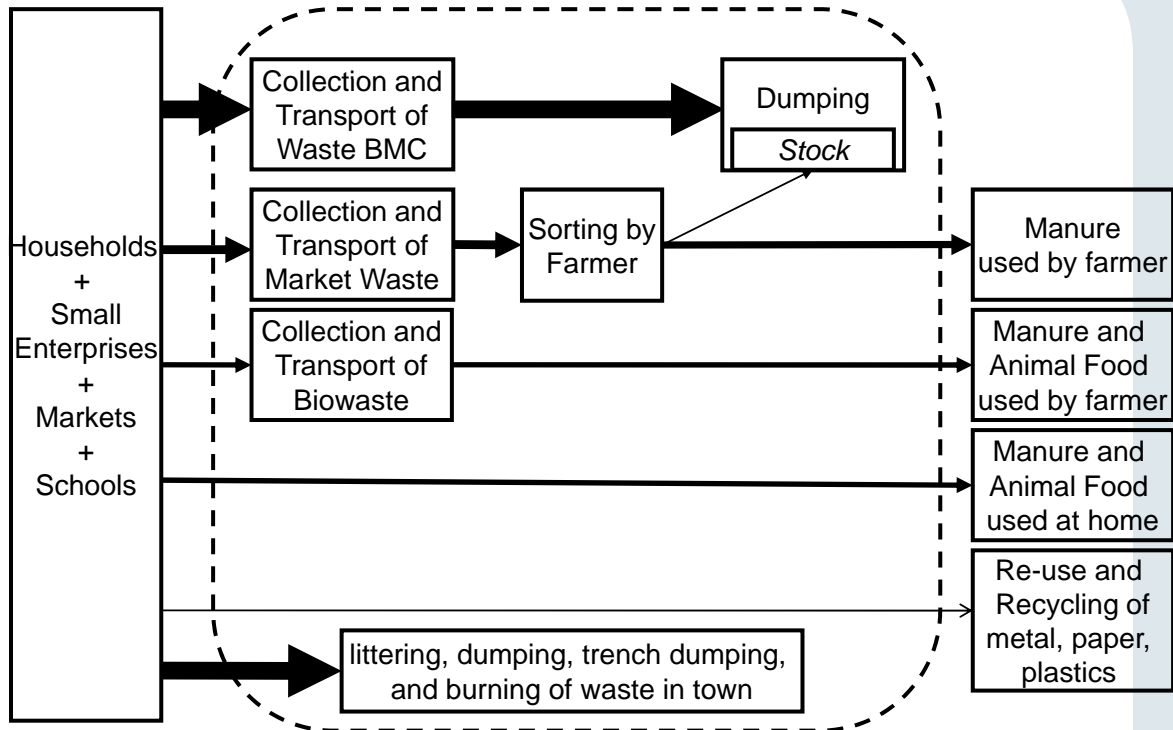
Households + Small Enterprises + Markets + Schools

Collection and Transport of Waste BMC

Dumping

Stock

Collection and Transport of Market Waste

Sorting by Farmer

Manure used by farmer

Collection and Transport of Biowaste

Manure and Animal Food used by farmer

Manure and Animal Food used at home

Re-use and Recycling of metal, paper, plastics

littering, dumping, trench dumping, and burning of waste in town